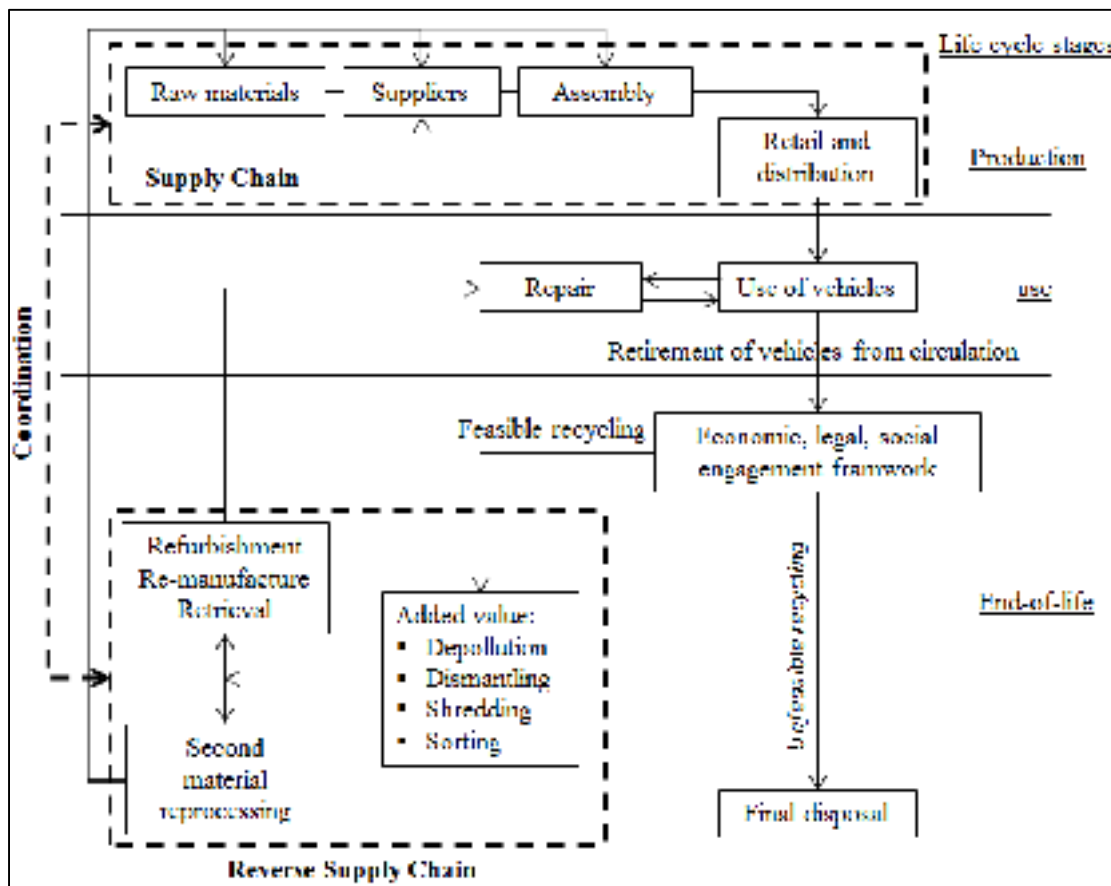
Life cycle stages

Raw materials

Suppliers

Assembly

Retail and distribution

Supply Chain

Production

Repair

Use of vehicles

use

Retirement of vehicles from circulation

Coordination

Feasible recycling

Economic, legal, social engagement framwork

Refurbishment
Re-manufacture
Retrieval

Added value:
▪ Depollution
▪ Dismantling
▪ Shredding
▪ Sorting

End-of-life

Unfeasible recycling

Second material reprocessing

Final disposal

Reverse Supply Chain